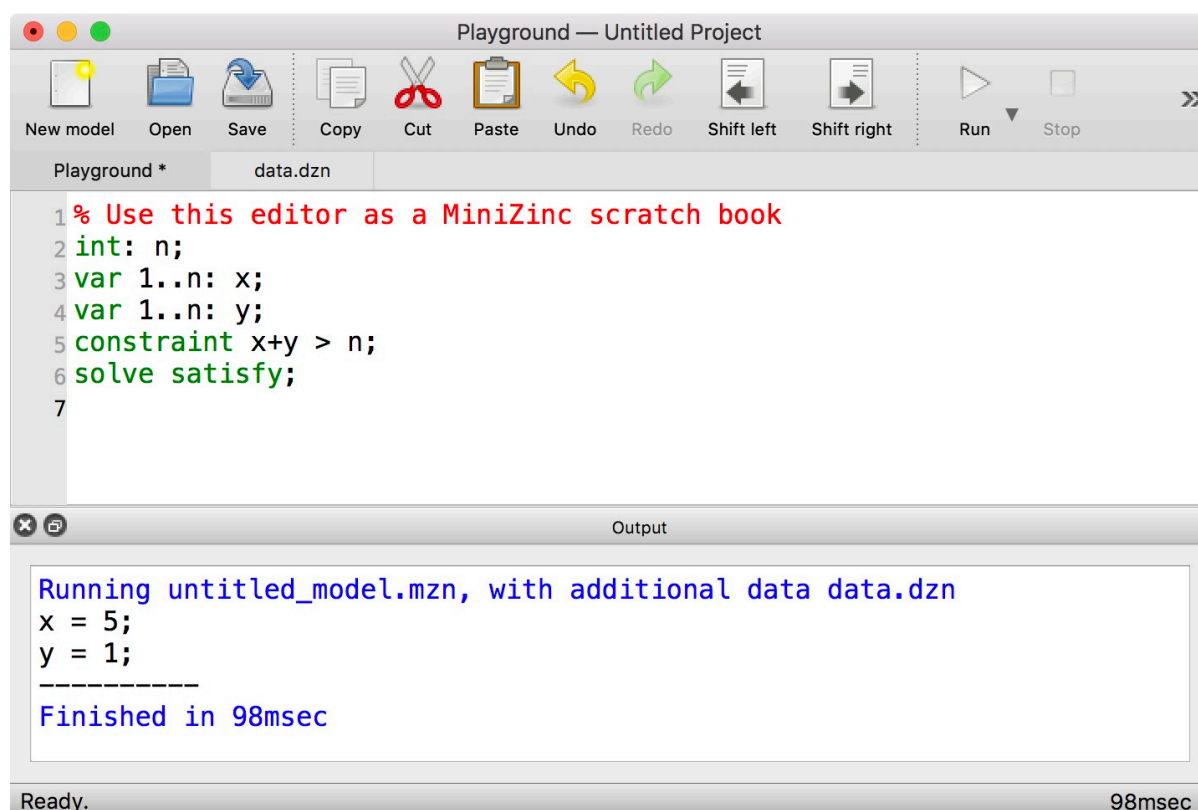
Playground — Untitled Project

New model Open Save Copy Cut Paste Undo Redo Shift left Shift right Run Stop

Playground * data.dzn

1 % Use this editor as a MiniZinc scratch book
2 int: n;
3 var 1..n: x;
4 var 1..n: y;
5 constraint x+y > n;
6 solve satisfy;
7

Output

Running untitled_model.mzn, with additional data data.dzn
x = 5;
y = 1;
----------
Finished in 98msec

Ready. 98msec